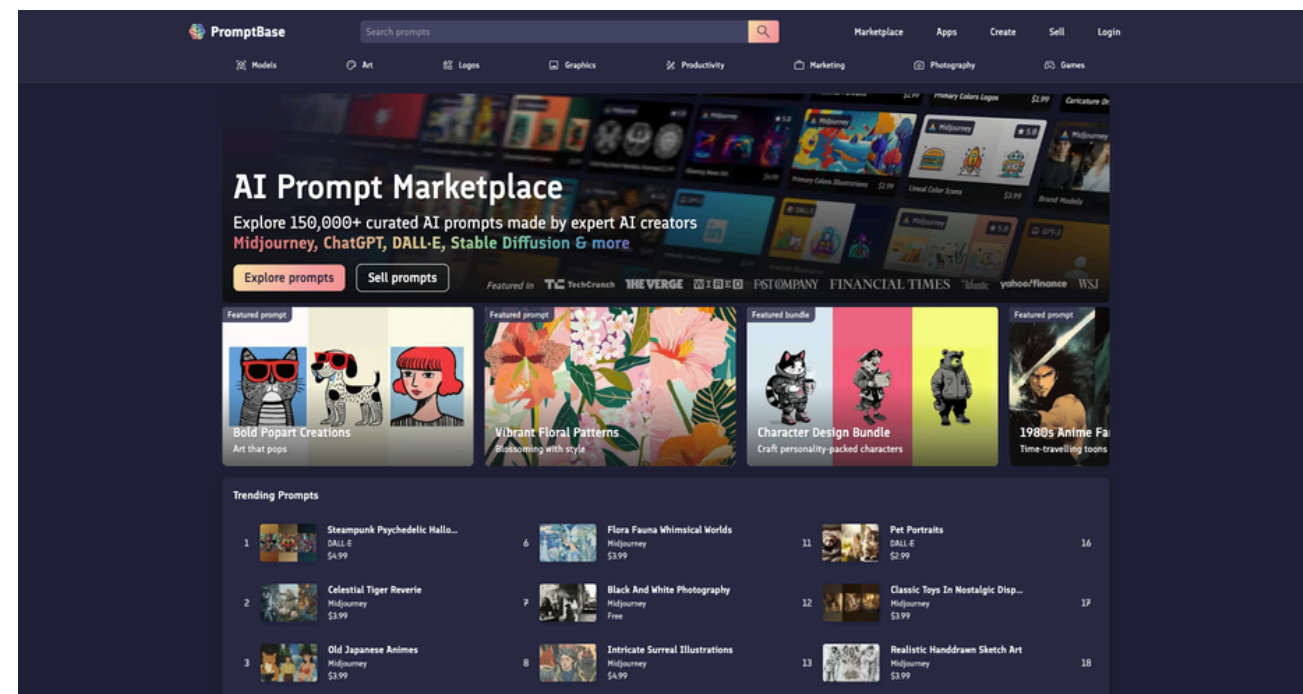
PromptBase

Search prompts

Marketplace Apps Create Sell Login

Models Art Logos Graphics Productivity Marketing Photography Games

Primary Colors Logos $1.99 Caricature Dr

Midjourney 5.0 Midjourney 5.0 Midjourney 5.0 Midjourney

Primary Colors Illustrations $1.99 Lineal Color Icons $3.99 Brand Models

DALL·E Midjourney 5.0 GPT-3

AI Prompt Marketplace

Explore 150,000+ curated AI prompts made by expert AI creators

Midjourney, ChatGPT, DALL·E, Stable Diffusion & more

Explore prompts Sell prompts

Featured in TechCrunch THE VERGE WIRED FAST COMPANY FINANCIAL TIMES yahoo/finance WSJ

Featured prompt
Bold Popart Creations
Art that pops

Featured prompt
Vibrant Floral Patterns
Blossoming with style

Featured bundle
Character Design Bundle
Craft personality-packed characters

Featured prompt
1980s Anime Fa
Time-travelling toons

Trending Prompts

| | | | | | | |
|---|---|---|---|---|---|---|
| 1 | Steampunk Psychedelic Hallo... DALL·E $4.99 | 6 | Flora Fauna Whimsical Worlds Midjourney $3.99 | 11 | Pet Portraits DALL·E $2.99 | 16 |
| 2 | Celestial Tiger Reverie Midjourney $3.99 | 7 | Black And White Photography Midjourney Free | 12 | Classic Toys In Nostalgic Disp... Midjourney $3.99 | 17 |
| 3 | Old Japanese Animes Midjourney $3.99 | 8 | Intricate Surreal Illustrations Midjourney $4.99 | 13 | Realistic Handdrawn Sketch Art Midjourney $3.99 | 18 |